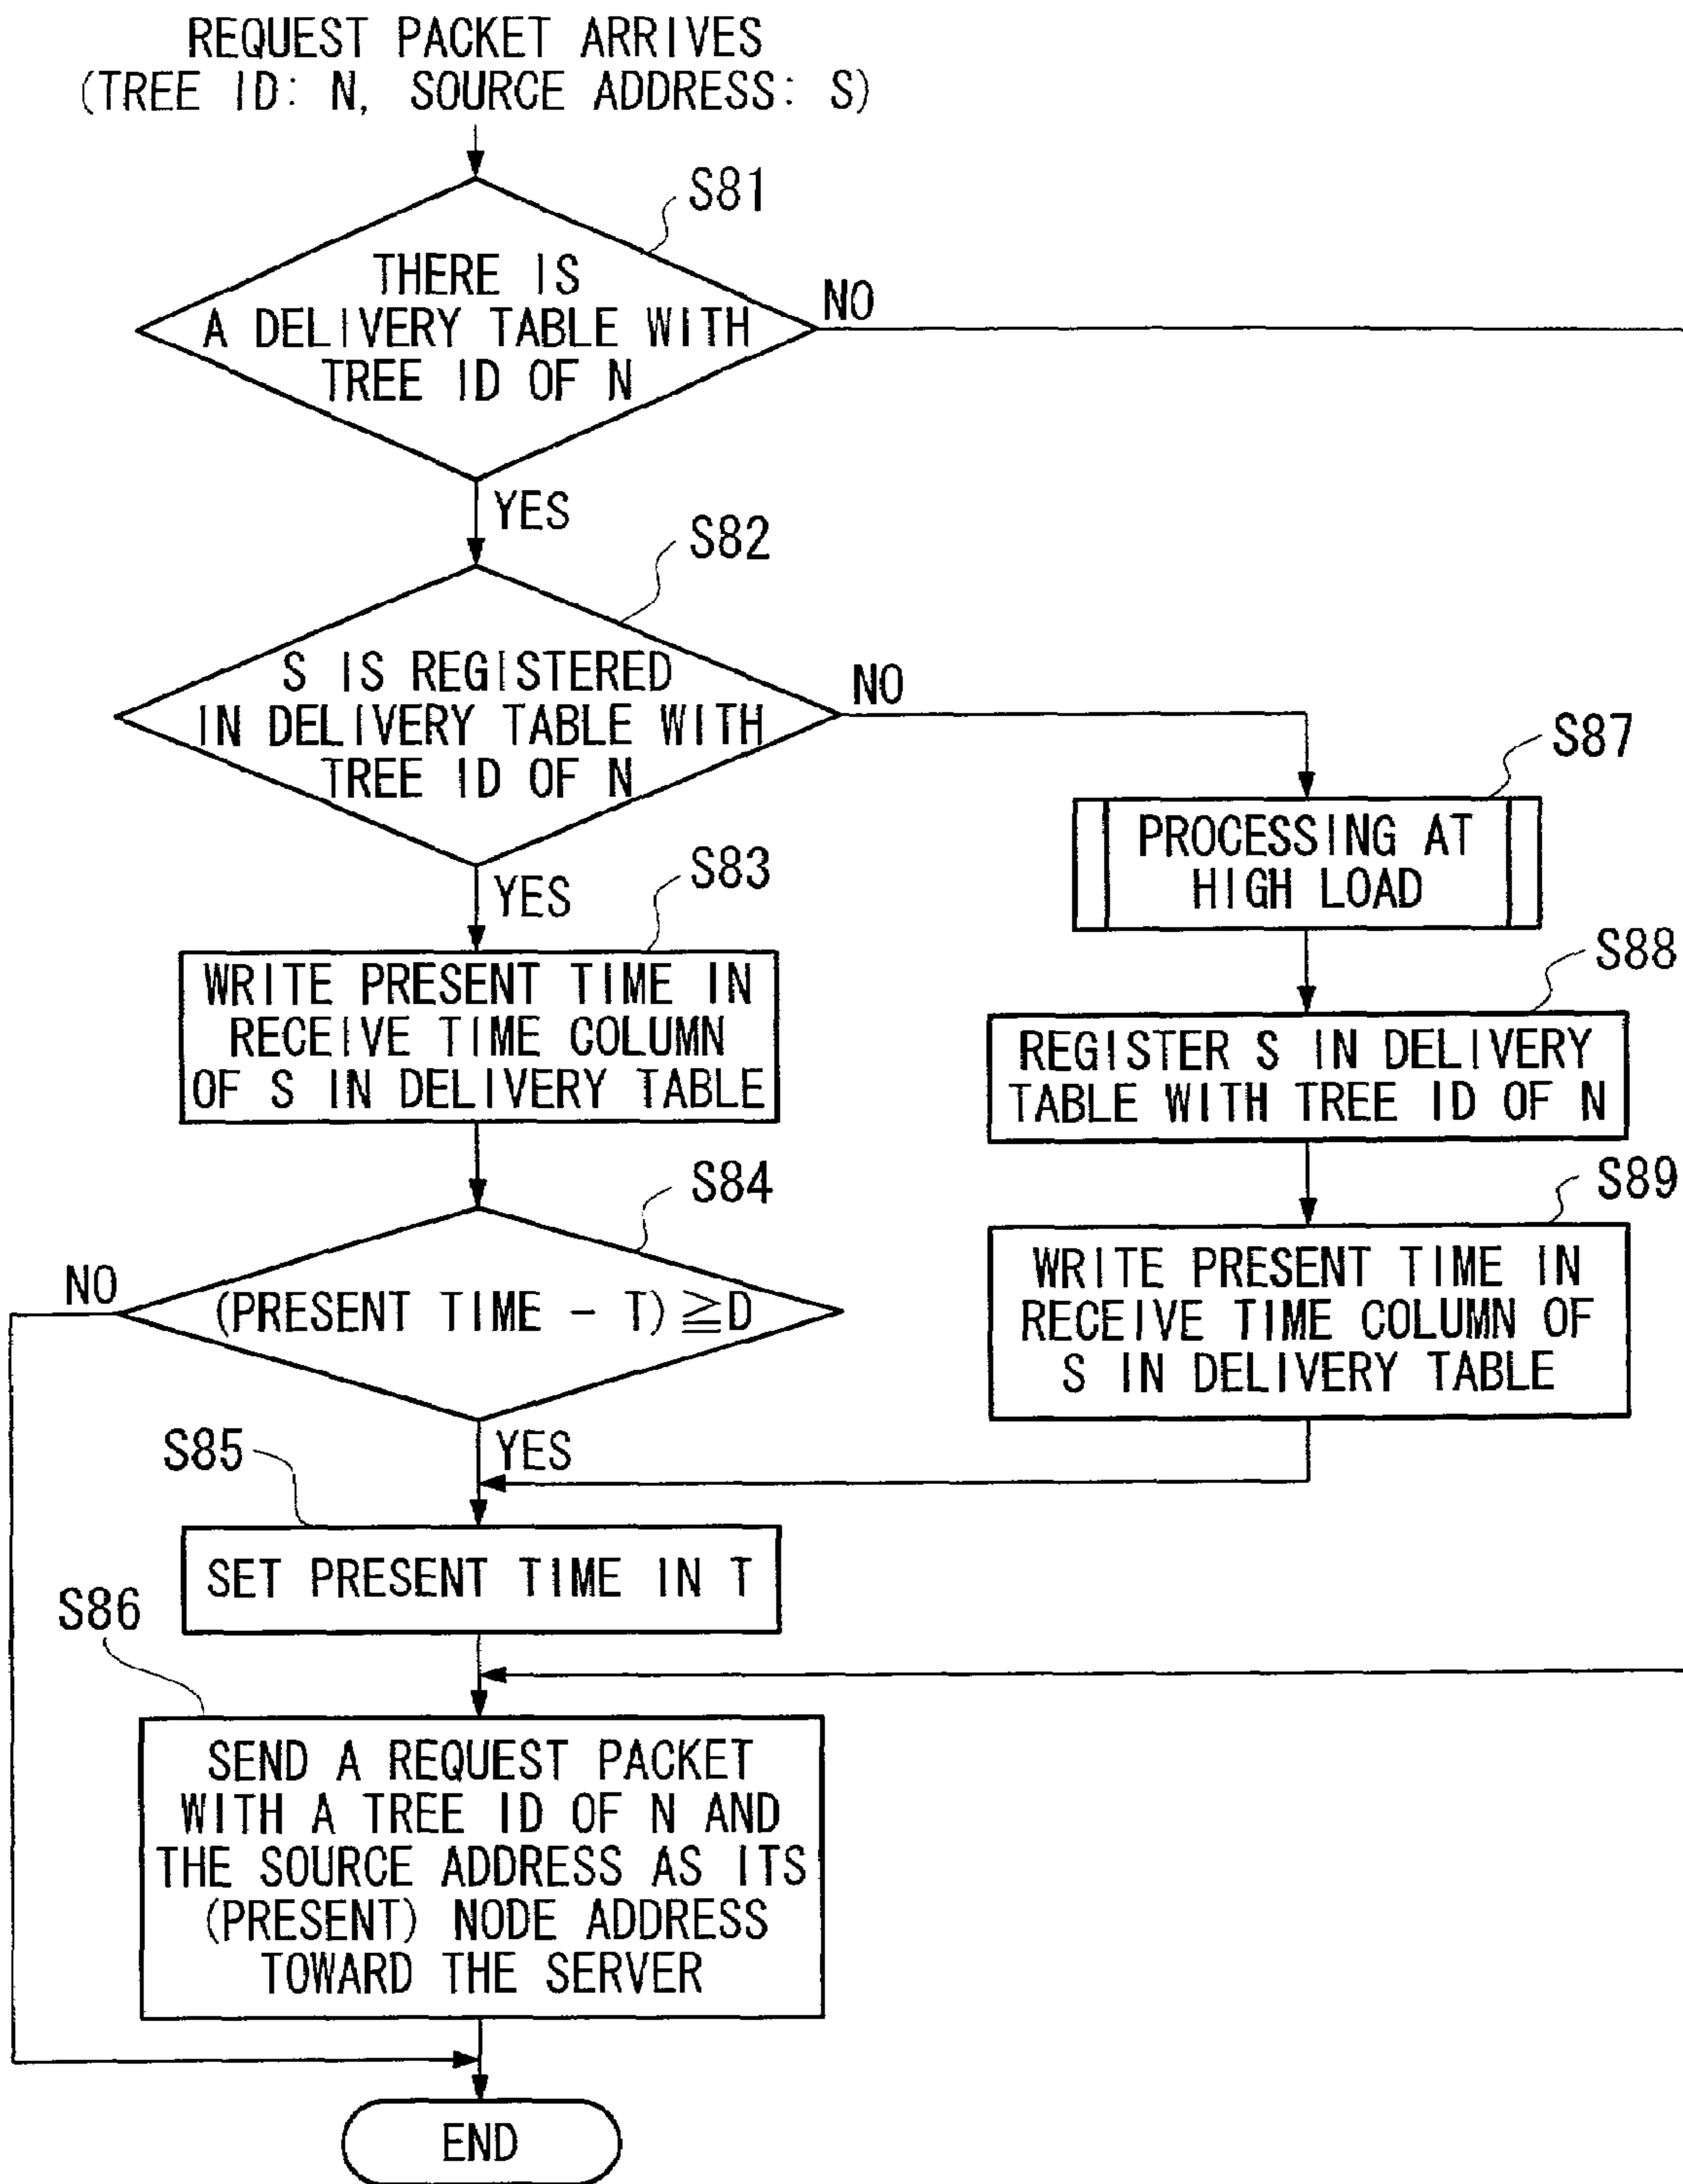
REQUEST PACKET ARRIVES
(TREE ID: N, SOURCE ADDRESS: S)

S81
THERE IS A DELIVERY TABLE WITH TREE ID OF N
NO
YES

S82
S IS REGISTERED IN DELIVERY TABLE WITH TREE ID OF N
NO
YES

S83
WRITE PRESENT TIME IN RECEIVE TIME COLUMN OF S IN DELIVERY TABLE

S84
NO
(PRESENT TIME − T) $\geqq$D
YES

S85
SET PRESENT TIME IN T

S86
SEND A REQUEST PACKET WITH A TREE ID OF N AND THE SOURCE ADDRESS AS ITS (PRESENT) NODE ADDRESS TOWARD THE SERVER

END

S87
PROCESSING AT HIGH LOAD

S88
REGISTER S IN DELIVERY TABLE WITH TREE ID OF N

S89
WRITE PRESENT TIME IN RECEIVE TIME COLUMN OF S IN DELIVERY TABLE